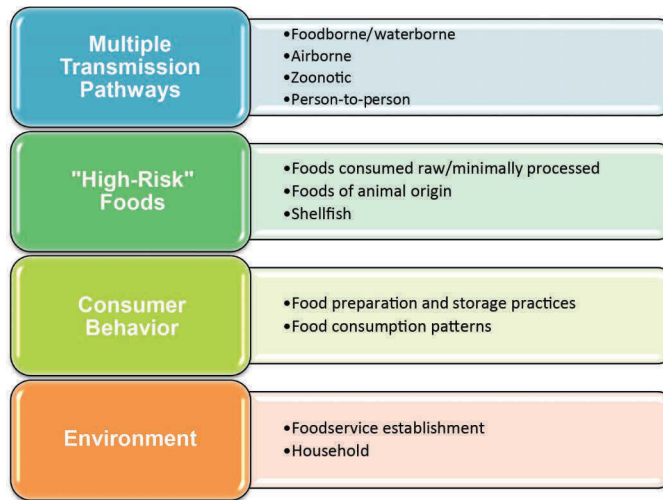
Multiple Transmission Pathways

•Foodborne/waterborne
•Airborne
•Zoonotic
•Person-to-person

"High-Risk" Foods

•Foods consumed raw/minimally processed
•Foods of animal origin
•Shellfish

Consumer Behavior

•Food preparation and storage practices
•Food consumption patterns

Environment

•Foodservice establishment
•Household